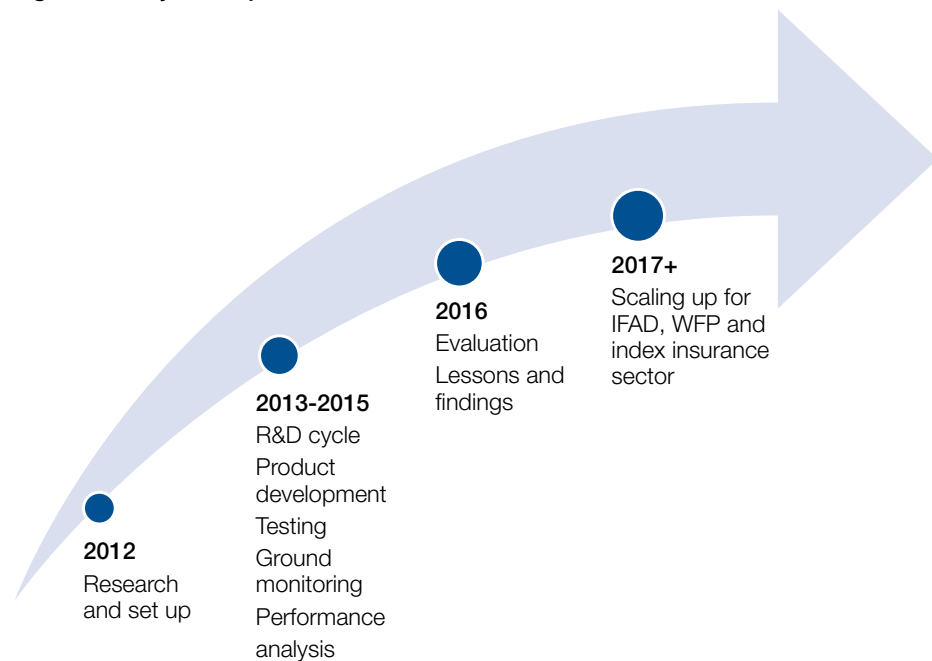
2012
Research and set up

2013-2015
R&D cycle
Product development
Testing
Ground monitoring
Performance analysis

2016
Evaluation
Lessons and findings

2017+
Scaling up for IFAD, WFP and index insurance sector